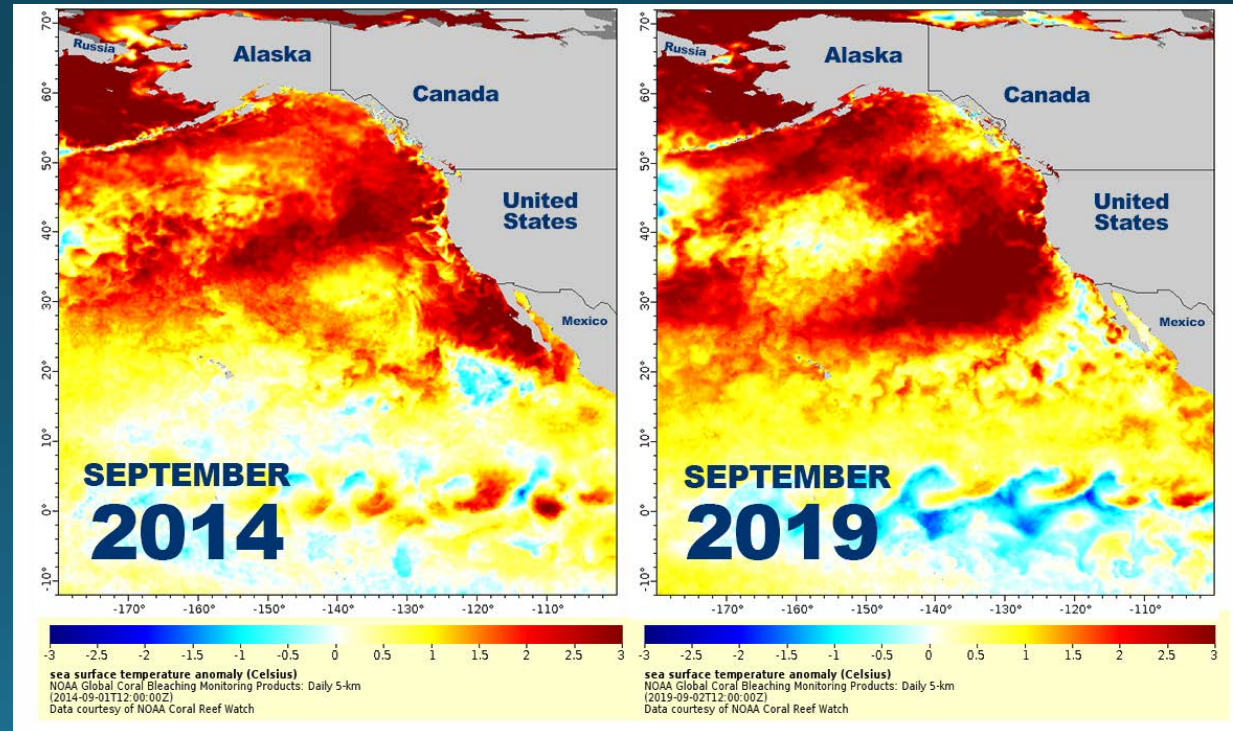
Russia
Alaska
Canada
United States
Mexico
70°
60°
50°
40°
30°
20°
10°
0°
-10°
SEPTEMBER
2014
-170° -160° -150° -140° -130° -120° -110°
-3 -2.5 -2 -1.5 -1 -0.5 0 0.5 1 1.5 2 2.5 3
sea surface temperature anomaly (Celsius)
NOAA Global Coral Bleaching Monitoring Products: Daily 5-km
(2014-09-01T12:00:00Z)
Data courtesy of NOAA Coral Reef Watch

Russia
Alaska
Canada
United States
Mexico
70°
60°
50°
40°
30°
20°
10°
0°
-10°
SEPTEMBER
2019
-170° -160° -150° -140° -130° -120° -110°
-3 -2.5 -2 -1.5 -1 -0.5 0 0.5 1 1.5 2 2.5 3
sea surface temperature anomaly (Celsius)
NOAA Global Coral Bleaching Monitoring Products: Daily 5-km
(2019-09-02T12:00:00Z)
Data courtesy of NOAA Coral Reef Watch